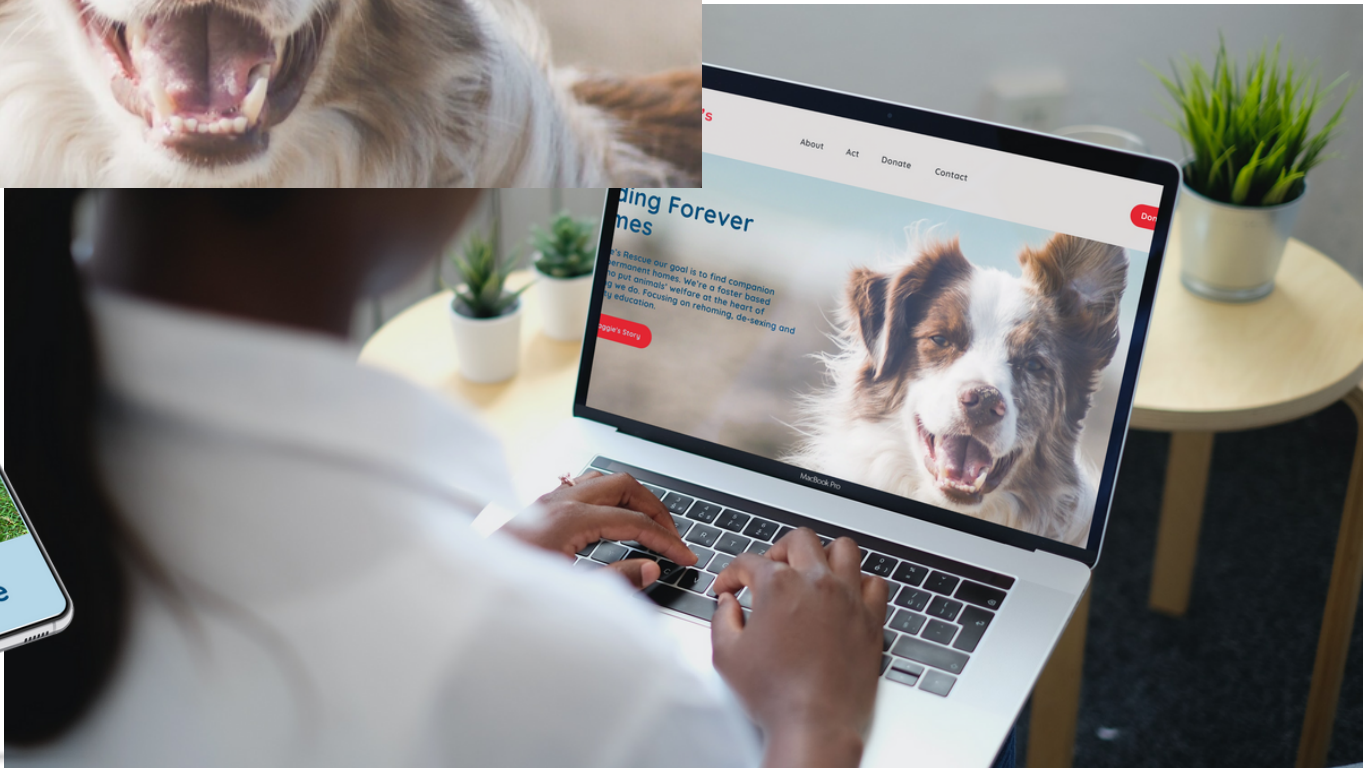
's

About Act Donate Contact

Don

ding Forever
nes

's Rescue our goal is to find companion
ermanent homes. We're a foster based
o put animals' welfare at the heart of
ng we do. Focusing on rehoming, de-sexing and
y education.

ggie's Story

MacBook Pro